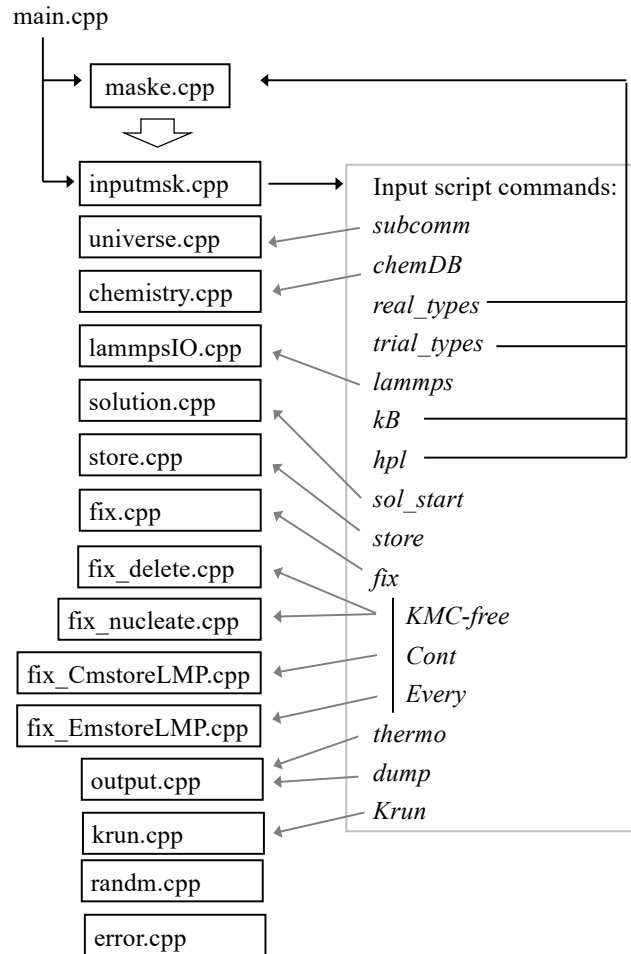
main.cpp

maske.cpp

inputmsk.cpp

universe.cpp

chemistry.cpp

lammpsIO.cpp

solution.cpp

store.cpp

fix.cpp

fix_delete.cpp

fix_nucleate.cpp

fix_CmstoreLMP.cpp

fix_EmstoreLMP.cpp

output.cpp

krun.cpp

randm.cpp

error.cpp

Input script commands:
subcomm
chemDB
real_types
trial_types
lammps
kB
hpl
sol_start
store
fix
KMC-free
Cont
Every
thermo
dump
Krun